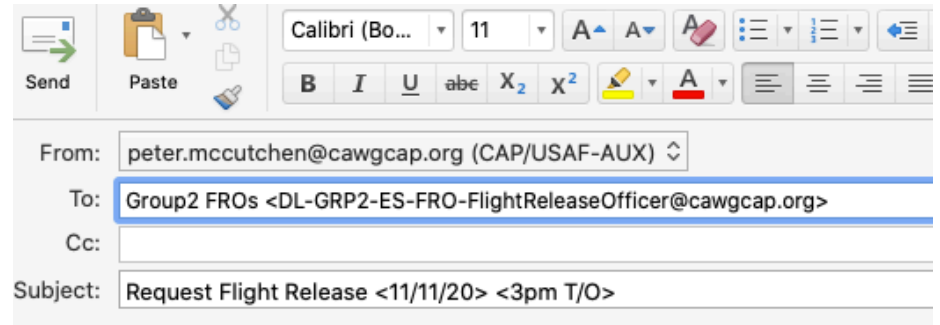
Send

Paste

Calibri (Bo... 11

A A

B I U abc $X_2$ $X^2$

A

From: peter.mccutchen@cawgcap.org (CAP/USAF-AUX)

To: Group2 FROs <DL-GRP2-ES-FRO-FlightReleaseOfficer@cawgcap.org>

Cc:

Subject: Request Flight Release <11/11/20> <3pm T/O>